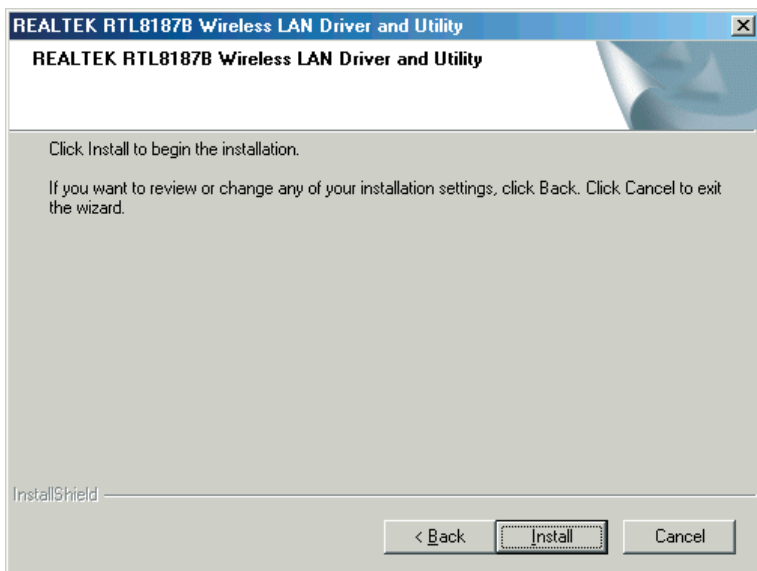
REALTEK RTL8187B Wireless LAN Driver and Utility

REALTEK RTL8187B Wireless LAN Driver and Utility

Click Install to begin the installation.

If you want to review or change any of your installation settings, click Back. Click Cancel to exit the wizard.

InstallShield

< Back

Install

Cancel